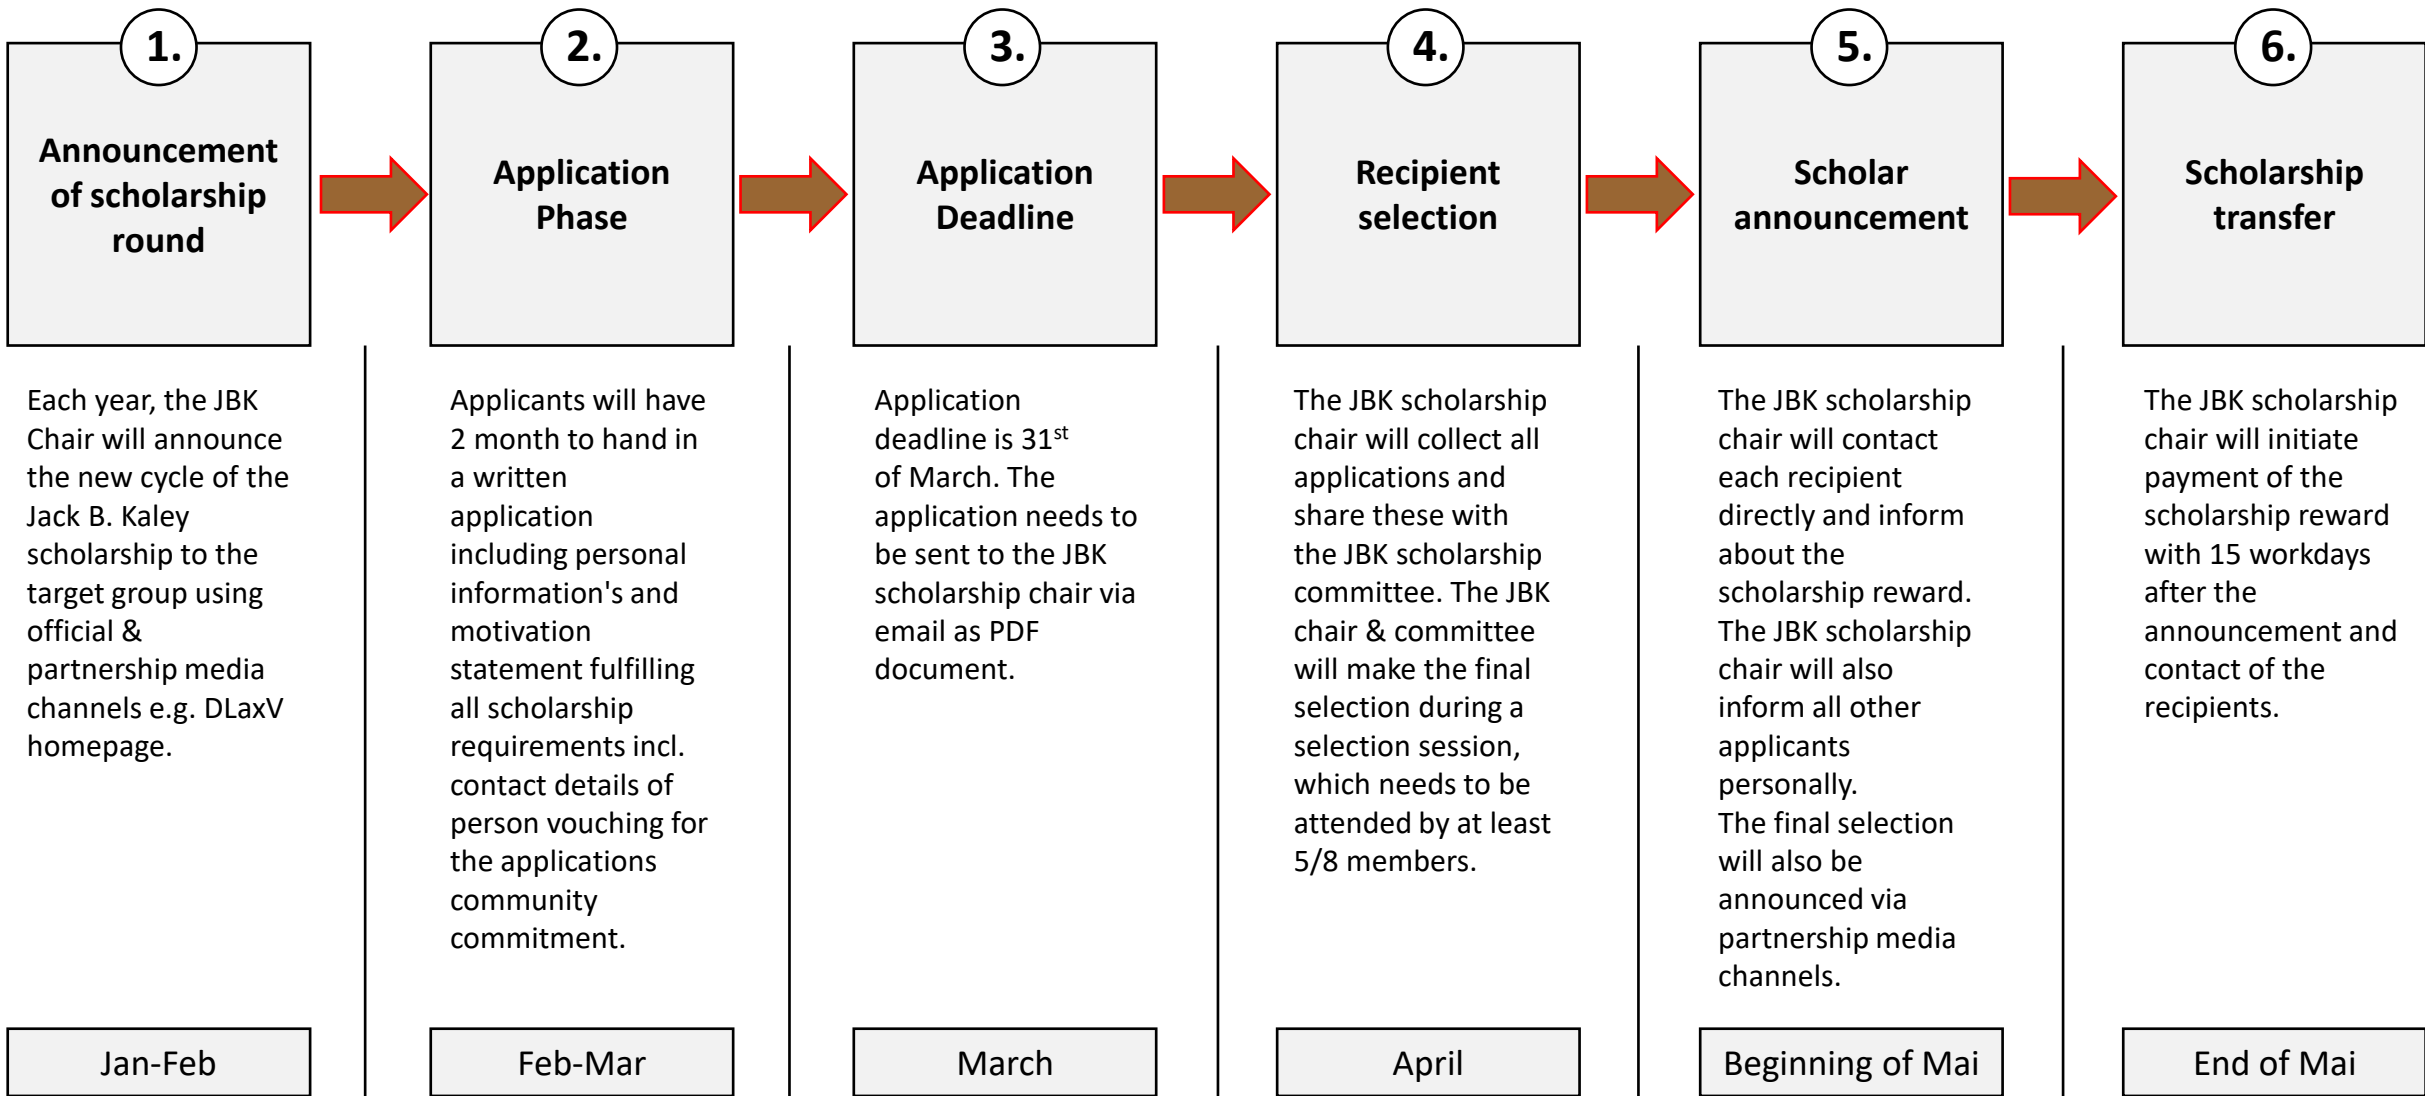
1.

Announcement of scholarship round

Each year, the JBK Chair will announce the new cycle of the Jack B. Kaley scholarship to the target group using official & partnership media channels e.g. DLaxV homepage.

Jan-Feb

2.

Application Phase

Applicants will have 2 month to hand in a written application including personal information's and motivation statement fulfilling all scholarship requirements incl. contact details of person vouching for the applications community commitment.

Feb-Mar

3.

Application Deadline

Application deadline is 31$^{st}$ of March. The application needs to be sent to the JBK scholarship chair via email as PDF document.

March

4.

Recipient selection

The JBK scholarship chair will collect all applications and share these with the JBK scholarship committee. The JBK chair & committee will make the final selection during a selection session, which needs to be attended by at least 5/8 members.

April

5.

Scholar announcement

The JBK scholarship chair will contact each recipient directly and inform about the scholarship reward. The JBK scholarship chair will also inform all other applicants personally.
The final selection will also be announced via partnership media channels.

Beginning of Mai

6.

Scholarship transfer

The JBK scholarship chair will initiate payment of the scholarship reward with 15 workdays after the announcement and contact of the recipients.

End of Mai